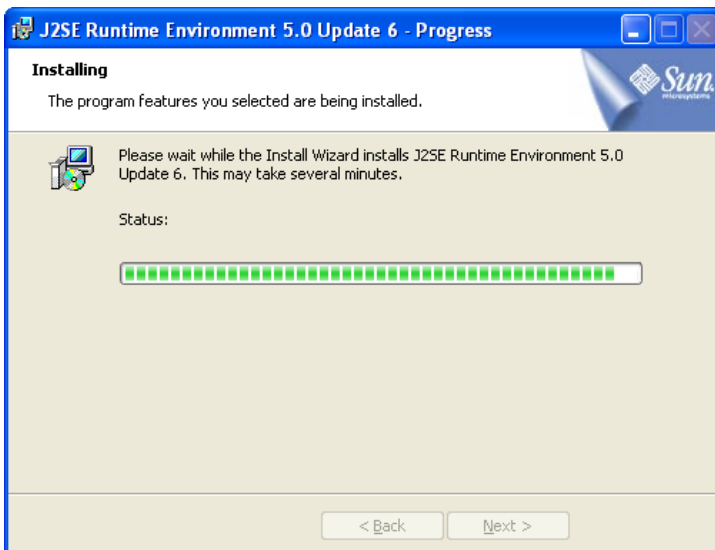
J2SE Runtime Environment 5.0 Update 6 - Progress

Installing

The program features you selected are being installed.

Sun microsystems

Please wait while the Install Wizard installs J2SE Runtime Environment 5.0 Update 6. This may take several minutes.

Status:

< Back

Next >